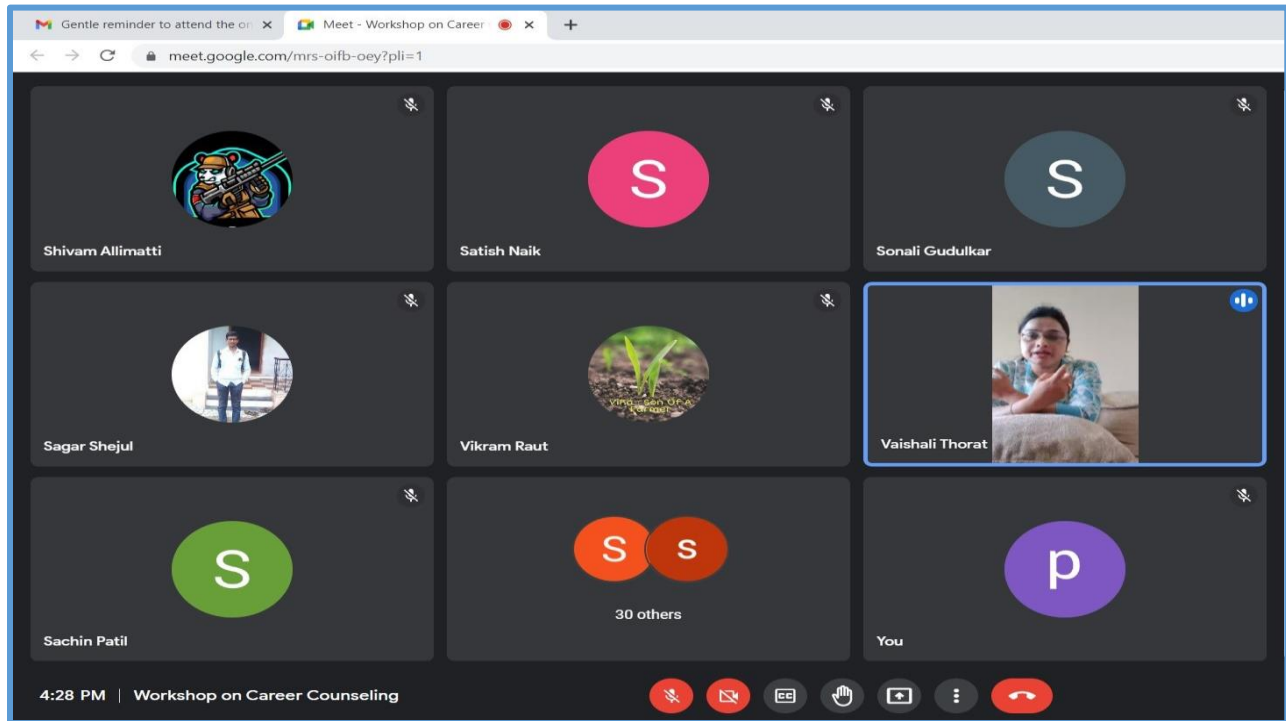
Gentle reminder to attend the on ×
Meet - Workshop on Career ×
+
meet.google.com/mrs-oifb-oey?pli=1

Shivam Allimatti

S
Satish Naik

S
Sonali Gudulkar

Sagar Shejul

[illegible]
Vikram Raut

Vaishali Thorat

S
Sachin Patil

S S
30 others

p
You

4:28 PM | Workshop on Career Counseling